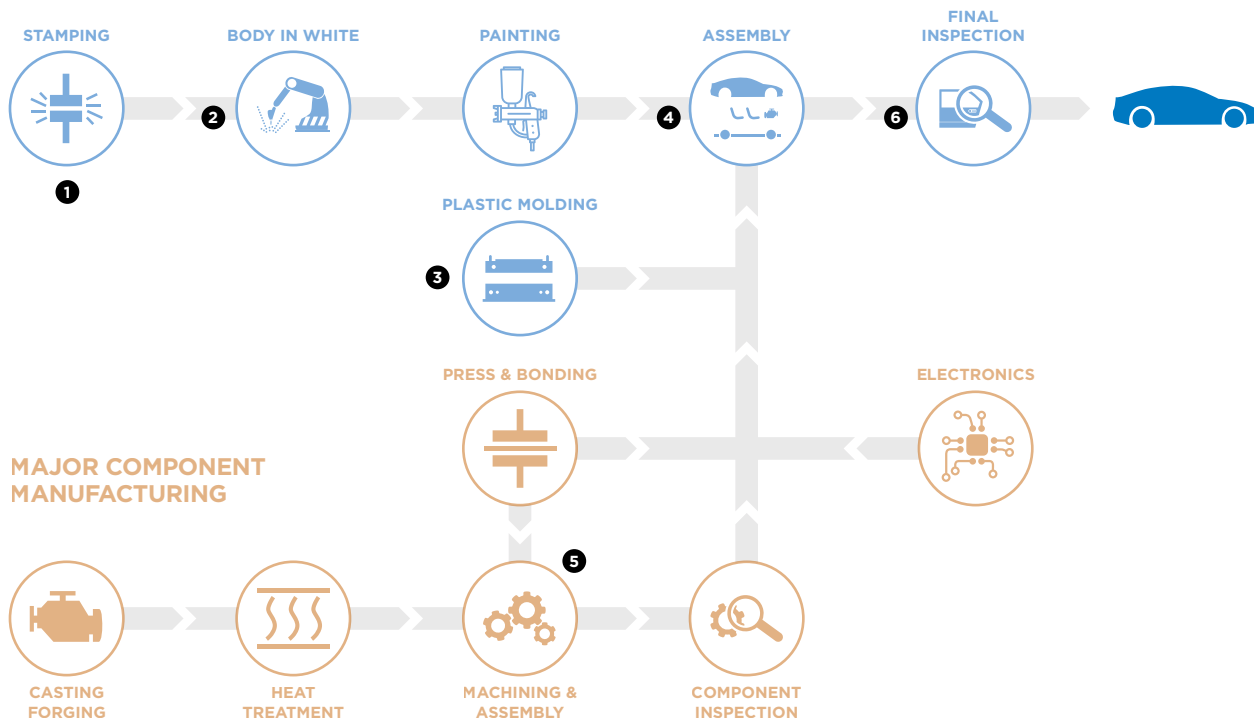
STAMPING

BODY IN WHITE

PAINTING

ASSEMBLY

FINAL INSPECTION

2

4

6

1

PLASTIC MOLDING

3

PRESS & BONDING

ELECTRONICS

MAJOR COMPONENT MANUFACTURING

5

CASTING FORGING

HEAT TREATMENT

MACHINING & ASSEMBLY

COMPONENT INSPECTION